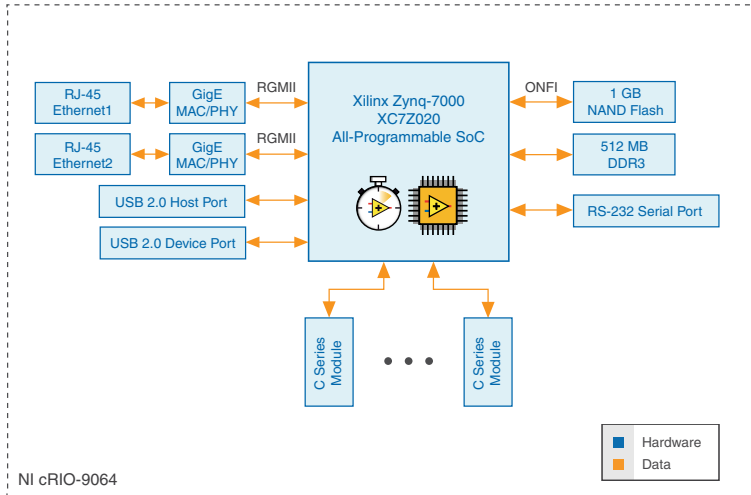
RJ-45
Ethernet1

GigE
MAC/PHY

RGMII

Xilinx Zynq-7000
XC7Z020
All-Programmable SoC

ONFI

1 GB
NAND Flash

RJ-45
Ethernet2

GigE
MAC/PHY

RGMII

512 MB
DDR3

USB 2.0 Host Port

RS-232 Serial Port

USB 2.0 Device Port

C Series
Module

• • •

C Series
Module

Hardware

Data

NI cRIO-9064